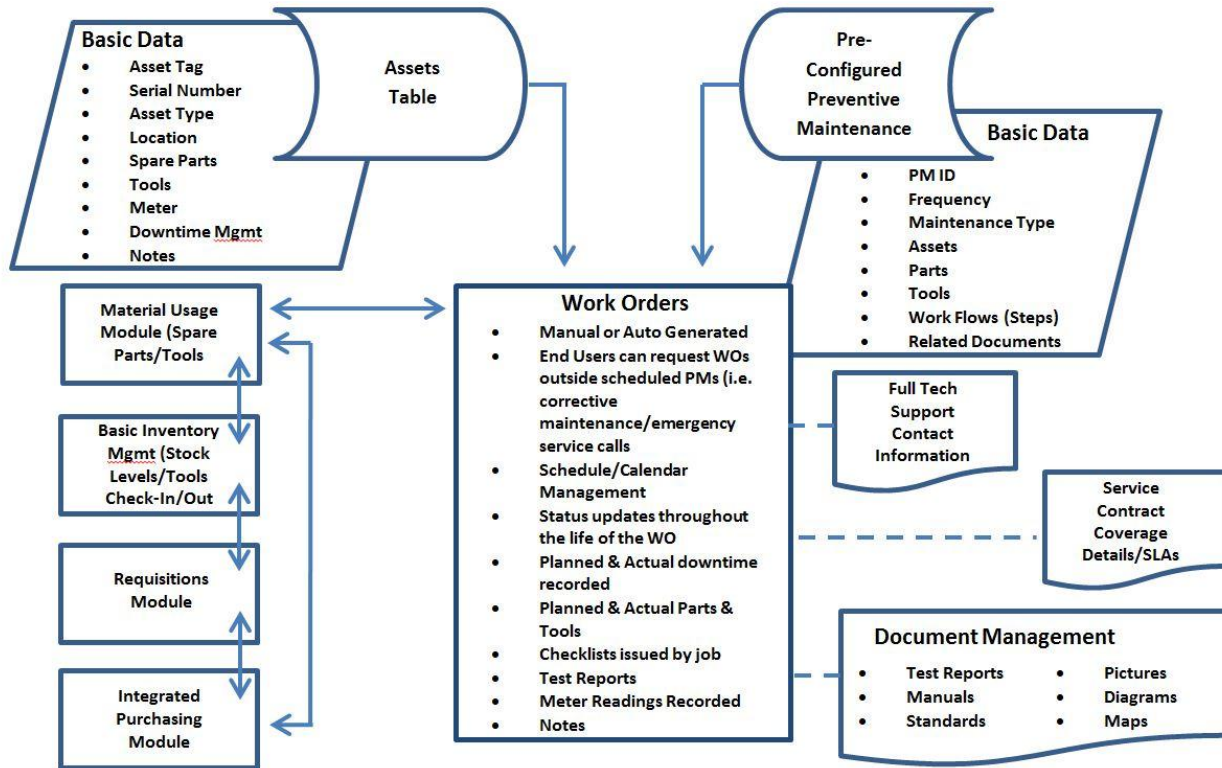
Basic Data
- Asset Tag
- Serial Number
- Asset Type
- Location
- Spare Parts
- Tools
- Meter
- Downtime Mgmt
- Notes

Assets Table

Pre-Configured Preventive Maintenance

Basic Data
- PM ID
- Frequency
- Maintenance Type
- Assets
- Parts
- Tools
- Work Flows (Steps)
- Related Documents

Material Usage Module (Spare Parts/Tools

Basic Inventory Mgmt (Stock Levels/Tools Check-In/Out

Requisitions Module

Integrated Purchasing Module

Work Orders
- Manual or Auto Generated
- End Users can request WOs outside scheduled PMs (i.e. corrective maintenance/emergency service calls
- Schedule/Calendar Management
- Status updates throughout the life of the WO
- Planned & Actual downtime recorded
- Planned & Actual Parts & Tools
- Checklists issued by job
- Test Reports
- Meter Readings Recorded
- Notes

Full Tech Support Contact Information

Service Contract Coverage Details/SLAs

Document Management
- Test Reports
- Manuals
- Standards
- Pictures
- Diagrams
- Maps